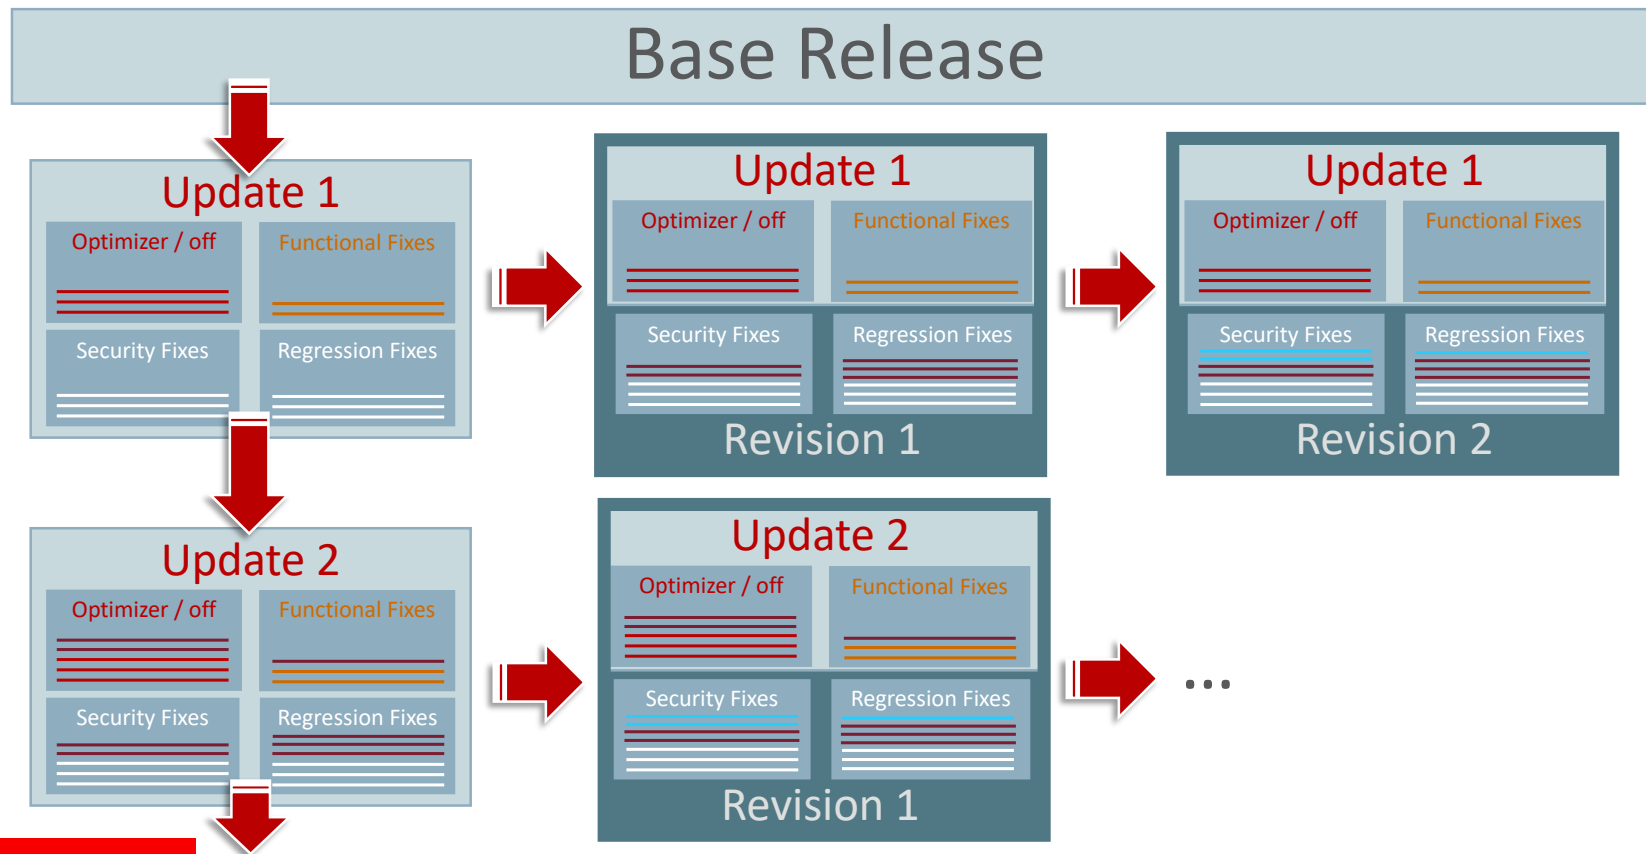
Base Release

Update 1

Optimizer / off

Functional Fixes

Security Fixes

Regression Fixes

Update 1

Optimizer / off

Functional Fixes

Security Fixes

Regression Fixes

Revision 1

Update 1

Optimizer / off

Functional Fixes

Security Fixes

Regression Fixes

Revision 2

Update 2

Optimizer / off

Functional Fixes

Security Fixes

Regression Fixes

Update 2

Optimizer / off

Functional Fixes

Security Fixes

Regression Fixes

Revision 1

...